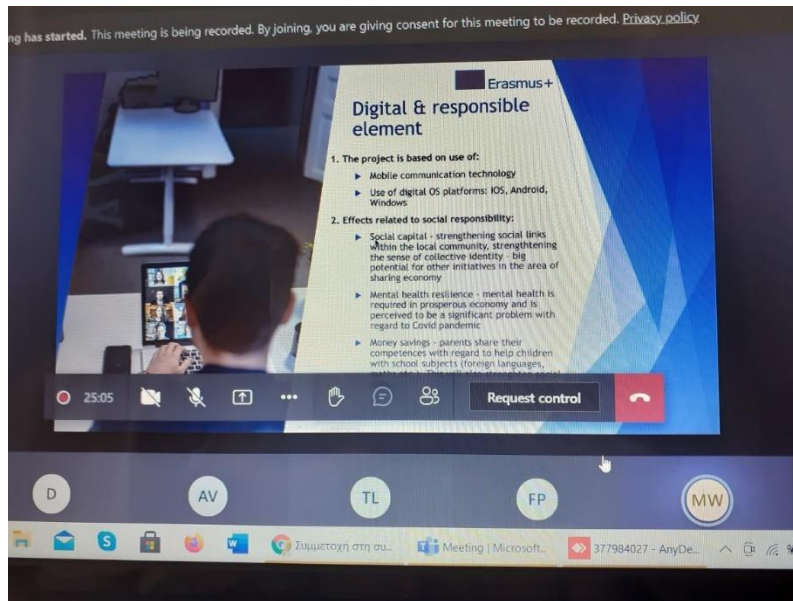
ng has started. This meeting is being recorded. By joining, you are giving consent for this meeting to be recorded. Privacy policy

Erasmus+

Digital & responsible element

1. The project is based on use of:

▶ Mobile communication technology

▶ Use of digital OS platforms: IOS, Android, Windows

2. Effects related to social responsibility:

▶ Social capital - strengthening social links within the local community, strengthtening the sense of collective identity - big potential for other initiatives in the area of sharing economy

▶ Mental health resilience - mental health is required in prosperous economy and is perceived to be a significant problem with regard to Covid pandemic

▶ Money savings - parents share their competences with regard to help children with school subjects (foreign languages, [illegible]

25:05

Request control

D AV TL FP MW

Συμμετοχή στη συ... Meeting | Microsoft... 377984027 - AnyDe...